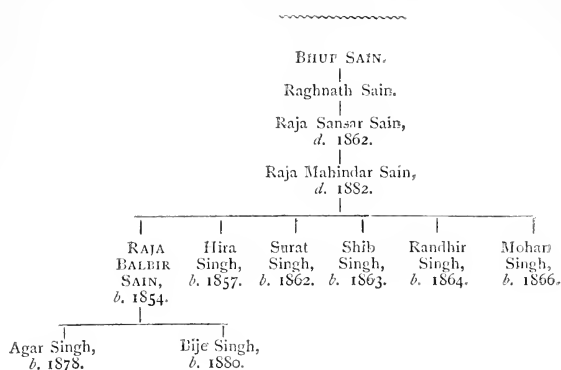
BHUP SAIN.

Raghnath Sain.

Raja Sansar Sain, *d.* 1862.

Raja Mahindar Sain, *d.* 1882.

RAJA BALBIR SAIN, *b.* 1854.

Hira Singh, *b.* 1857.

Surat Singh, *b.* 1862.

Shib Singh, *b.* 1863.

Randhir Singh, *b.* 1864.

Mohan Singh, *b.* 1866.

Agar Singh, *b.* 1878.

Bije Singh, *b.* 1880.